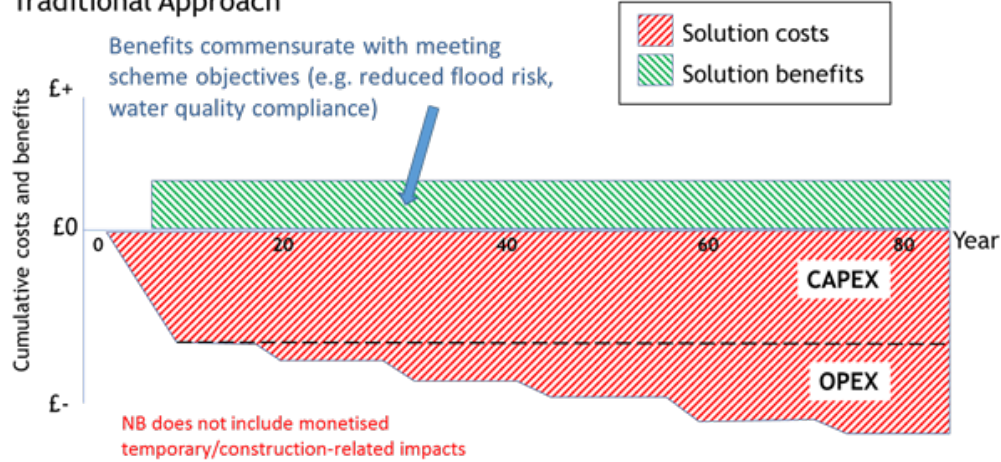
Traditional Approach

Solution costs
Solution benefits

Benefits commensurate with meeting scheme objectives (e.g. reduced flood risk, water quality compliance)

£+
£0
£-

Cumulative costs and benefits

0
20
40
60
80
Year

CAPEX
OPEX

NB does not include monetised temporary/construction-related impacts